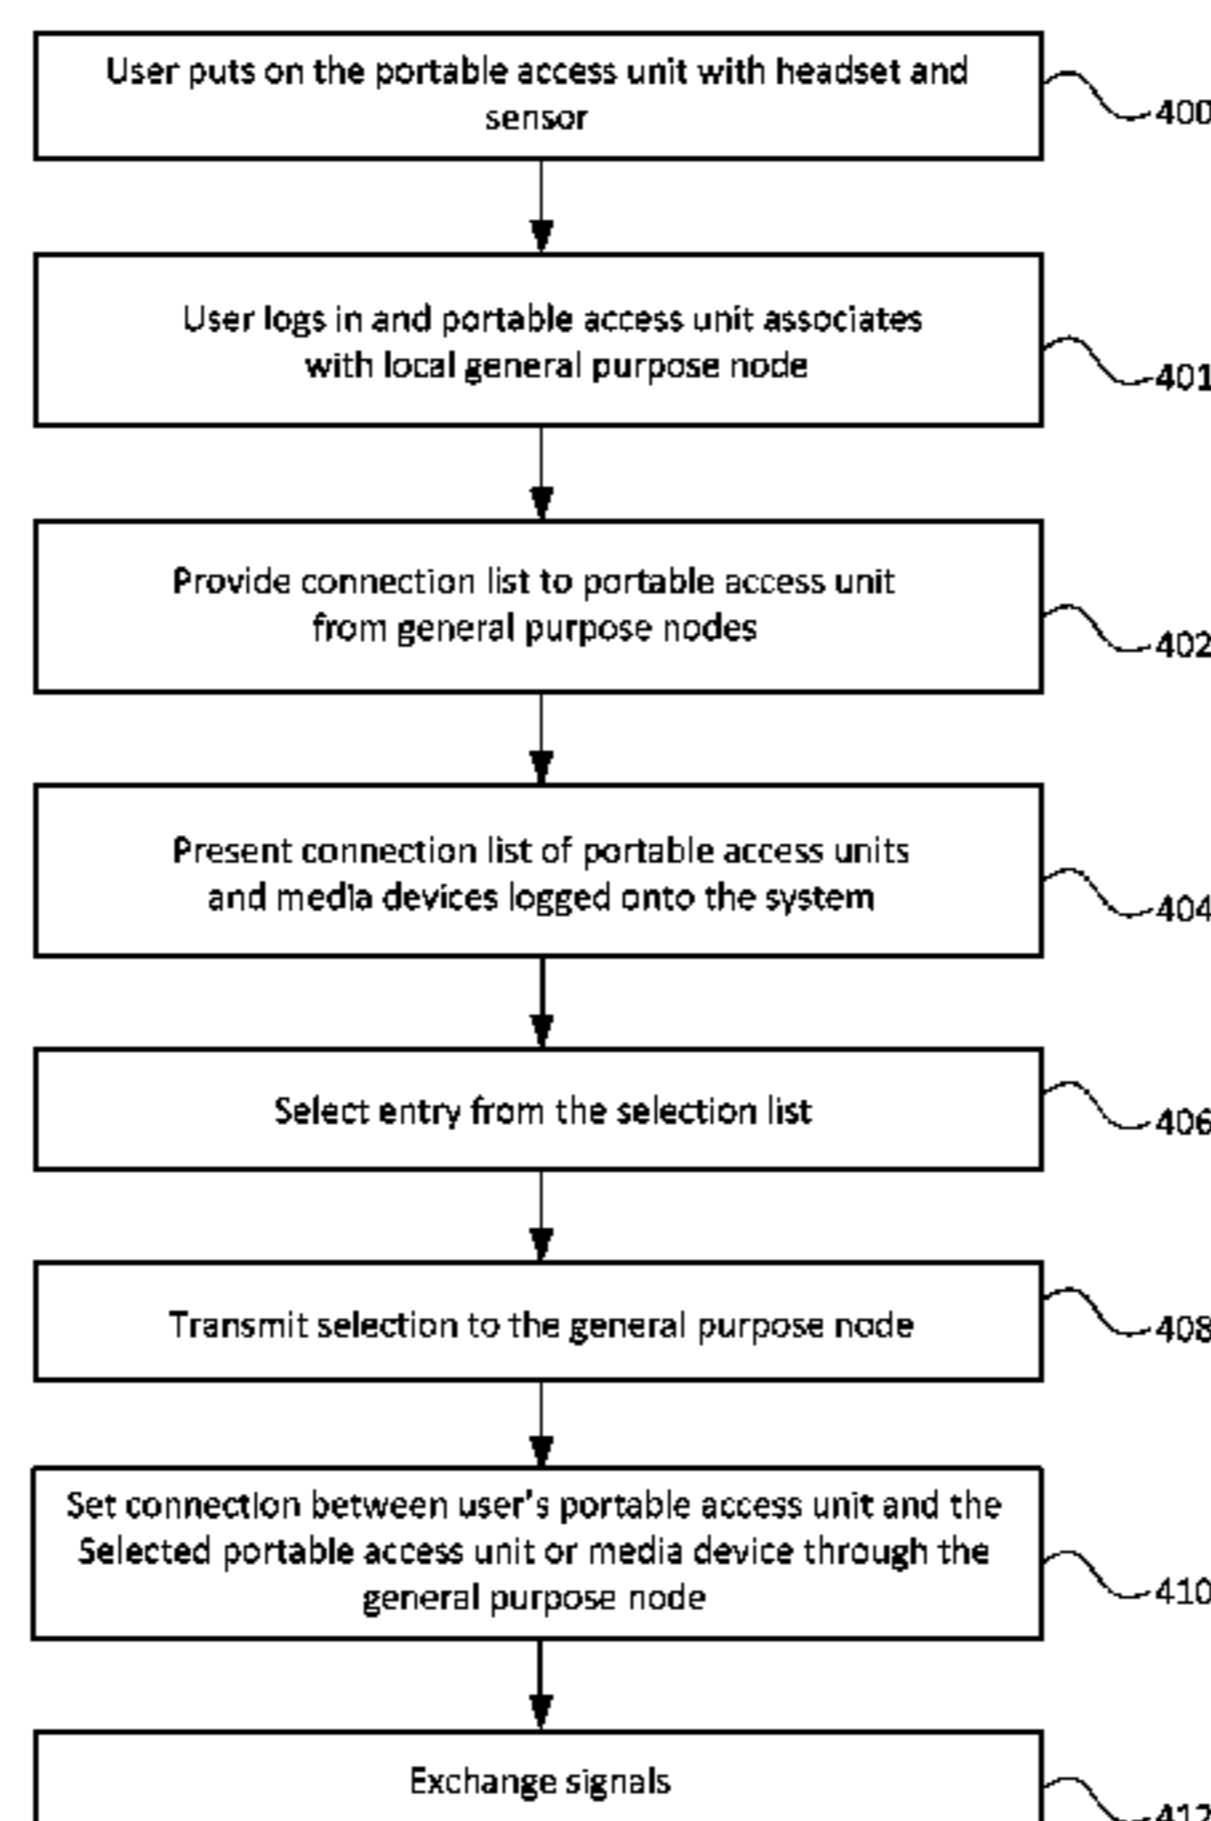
User puts on the portable access unit with headset and sensor

400

User logs in and portable access unit associates with local general purpose node

401

Provide connection list to portable access unit from general purpose nodes

402

Present connection list of portable access units and media devices logged onto the system

404

Select entry from the selection list

406

Transmit selection to the general purpose node

408

Set connection between user's portable access unit and the Selected portable access unit or media device through the general purpose node

410

Exchange signals

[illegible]